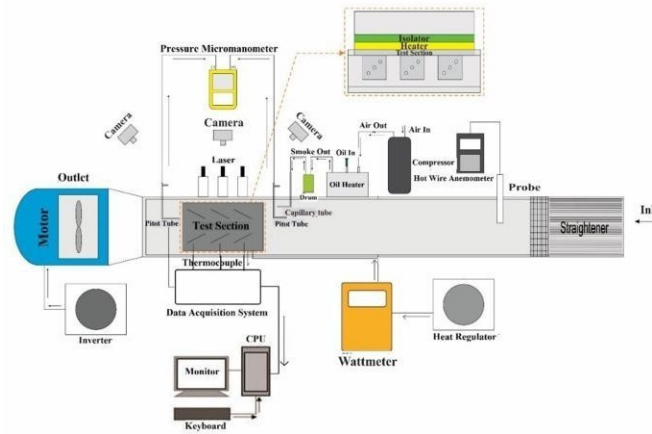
Isolator
Heater
Test Section

Pressure Micromanometer

Camera

Camera

Camera

Laser

Air Out

Air In

Smoke Out

Oil In

Drum

Oil Heater

Compressor

Hot Wire Anemometer

Outlet

Motor

Pitot Tube

Test Section

Capillary tube

Pitot Tube

Probe

Straightener

In

Thermocouple

Data Acquisition System

Inverter

CPU

Monitor

Keyboard

Wattmeter

Heat Regulator